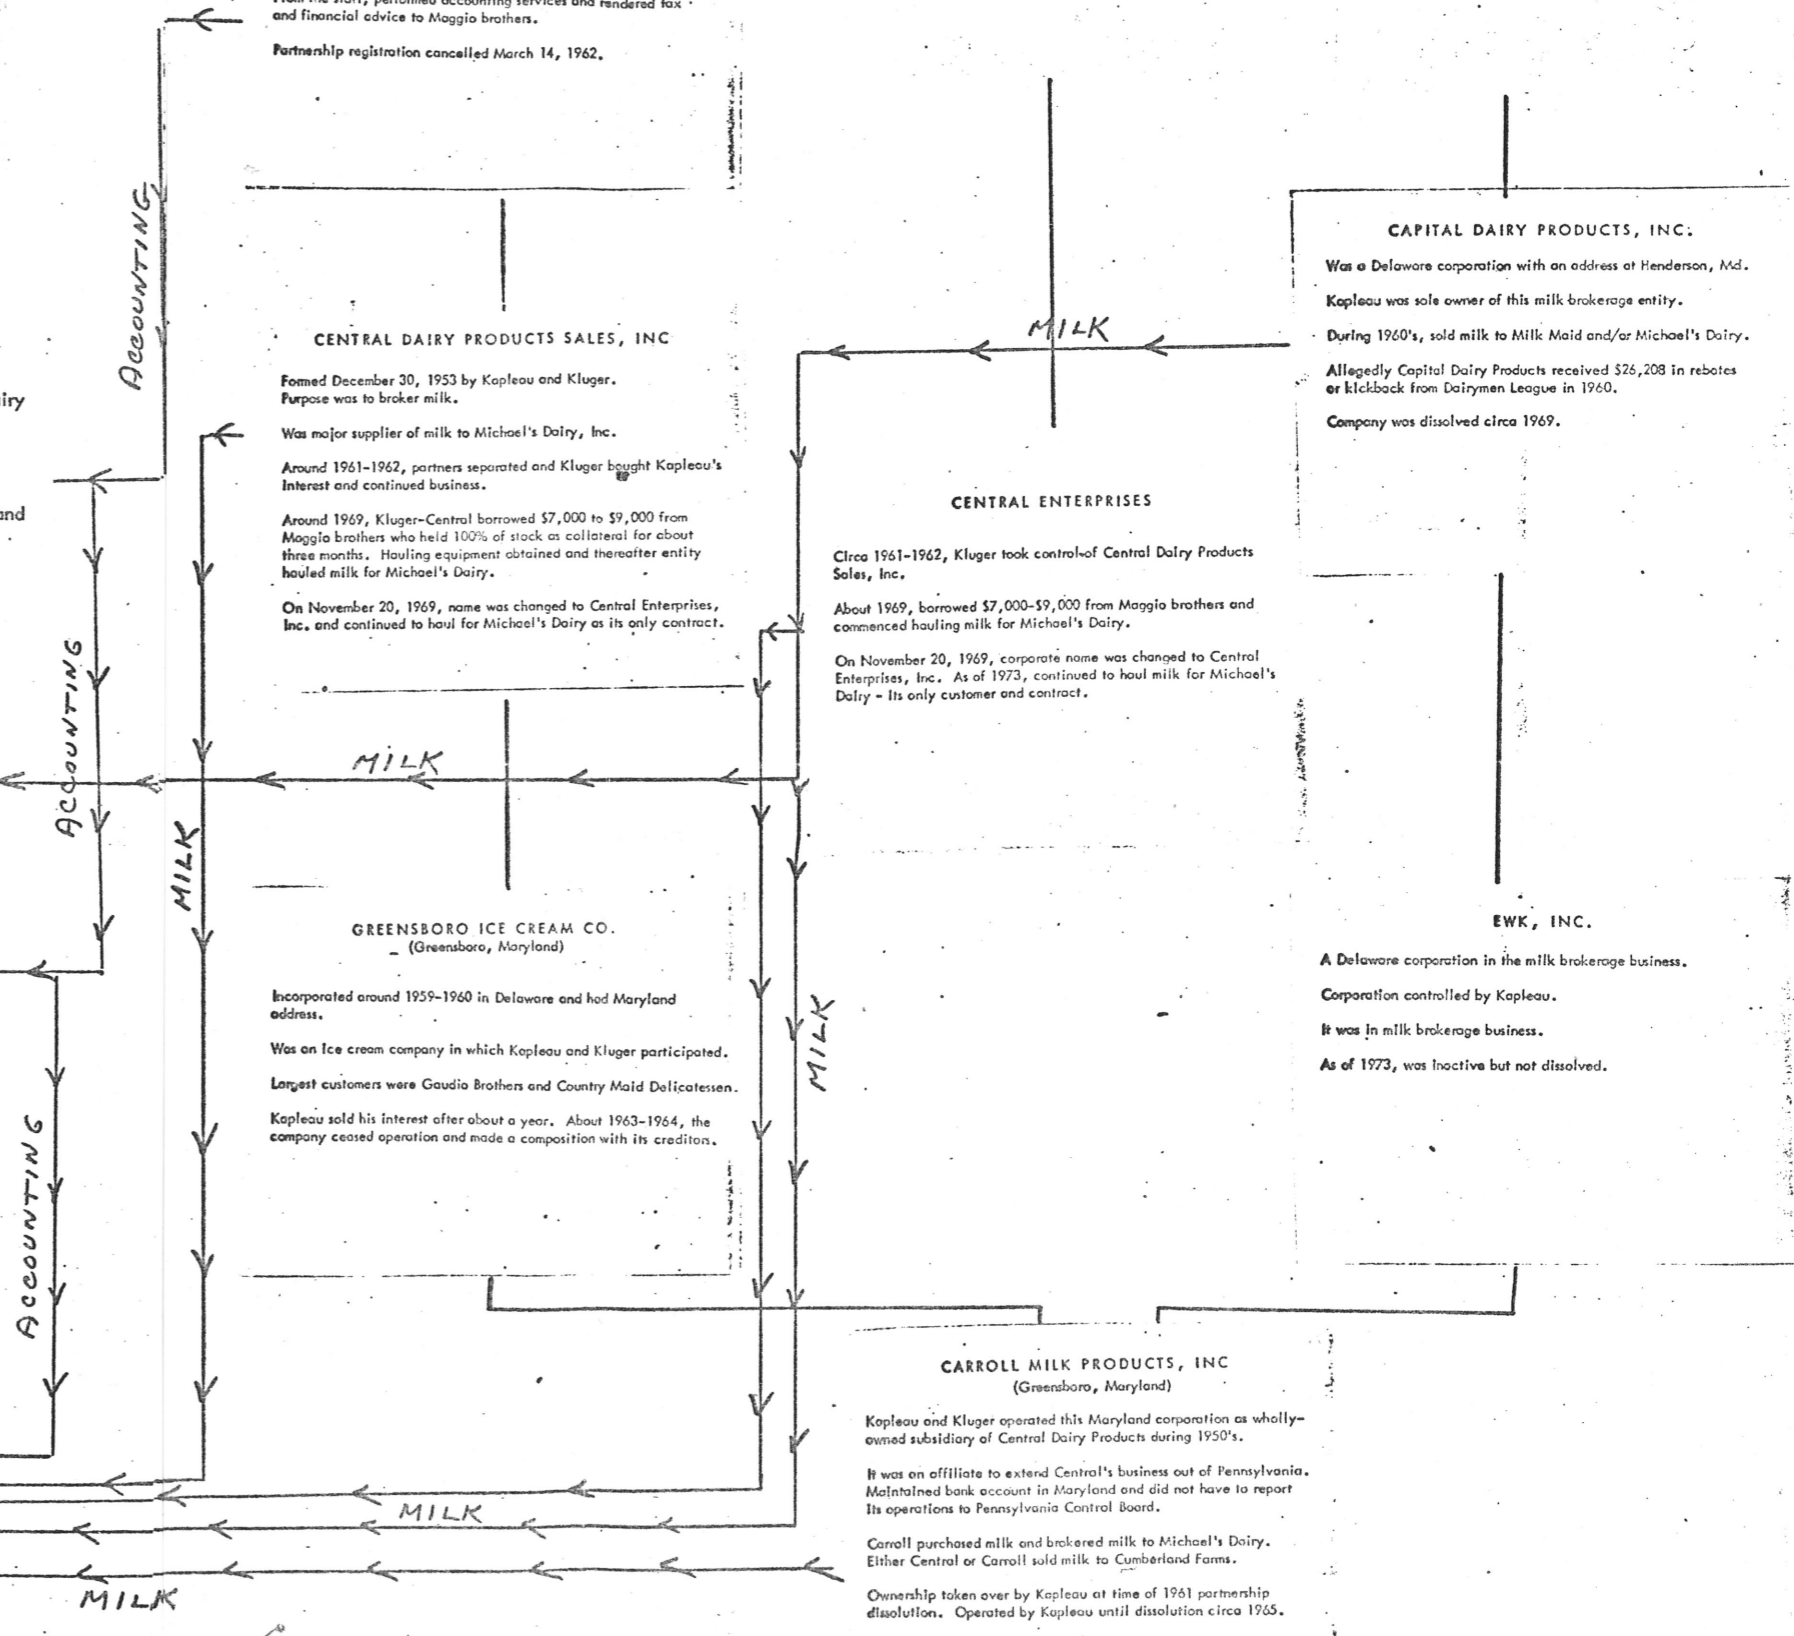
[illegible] performed accounting services and rendered tax and financial advice to Maggio brothers.

Partnership registration cancelled March 14, 1962.

ACCOUNTING

CENTRAL DAIRY PRODUCTS SALES, INC

Formed December 30, 1953 by Kapleau and Kluger. Purpose was to broker milk.

Was major supplier of milk to Michael's Dairy, Inc.

Around 1961-1962, partners separated and Kluger bought Kapleau's interest and continued business.

Around 1969, Kluger-Central borrowed $7,000 to $9,000 from Maggio brothers who held 100% of stock as collateral for about three months. Hauling equipment obtained and thereafter entity hauled milk for Michael's Dairy.

On November 20, 1969, name was changed to Central Enterprises, Inc. and continued to haul for Michael's Dairy as its only contract.

MILK

CAPITAL DAIRY PRODUCTS, INC.

Was a Delaware corporation with an address at Henderson, Md.

Kapleau was sole owner of this milk brokerage entity.

During 1960's, sold milk to Milk Maid and/or Michael's Dairy.

Allegedly Capital Dairy Products received $26,208 in rebates or kickback from Dairymen League in 1960.

Company was dissolved circa 1969.

iry

nd

CENTRAL ENTERPRISES

Circa 1961-1962, Kluger took control of Central Dairy Products Sales, Inc.

About 1969, borrowed $7,000-$9,000 from Maggio brothers and commenced hauling milk for Michael's Dairy.

On November 20, 1969, corporate name was changed to Central Enterprises, Inc. As of 1973, continued to haul milk for Michael's Dairy - its only customer and contract.

ACCOUNTING

MILK

MILK

GREENSBORO ICE CREAM CO.
(Greensboro, Maryland)

Incorporated around 1959-1960 in Delaware and had Maryland address.

Was an ice cream company in which Kapleau and Kluger participated.

Largest customers were Gaudio Brothers and Country Maid Delicatessen.

Kapleau sold his interest after about a year. About 1963-1964, the company ceased operation and made a composition with its creditors.

MILK

EWK, INC.

A Delaware corporation in the milk brokerage business.

Corporation controlled by Kapleau.

It was in milk brokerage business.

As of 1973, was inactive but not dissolved.

ACCOUNTING

CARROLL MILK PRODUCTS, INC
(Greensboro, Maryland)

Kapleau and Kluger operated this Maryland corporation as wholly-owned subsidiary of Central Dairy Products during 1950's.

It was an affiliate to extend Central's business out of Pennsylvania. Maintained bank account in Maryland and did not have to report its operations to Pennsylvania Control Board.

Carroll purchased milk and brokered milk to Michael's Dairy. Either Central or Carroll sold milk to Cumberland Farms.

Ownership taken over by Kapleau at time of 1961 partnership dissolution. Operated by Kapleau until dissolution circa 1965.

MILK

MILK